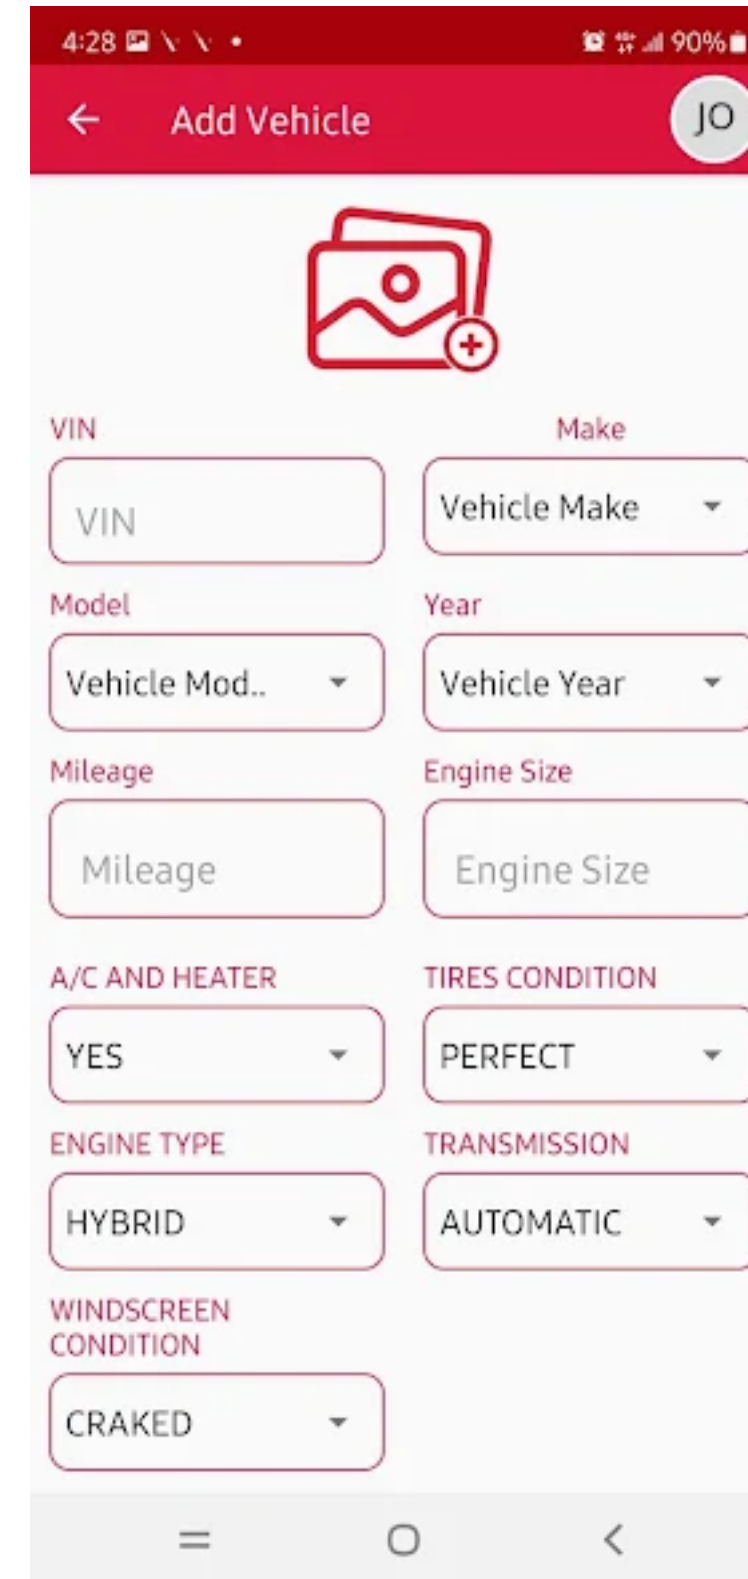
4:28

90%

Add Vehicle

JO

VIN

VIN

Make

Vehicle Make

Model

Vehicle Mod..

Year

Vehicle Year

Mileage

Mileage

Engine Size

Engine Size

A/C AND HEATER

YES

TIRES CONDITION

PERFECT

ENGINE TYPE

HYBRID

TRANSMISSION

AUTOMATIC

WINDSCREEN CONDITION

CRAKED